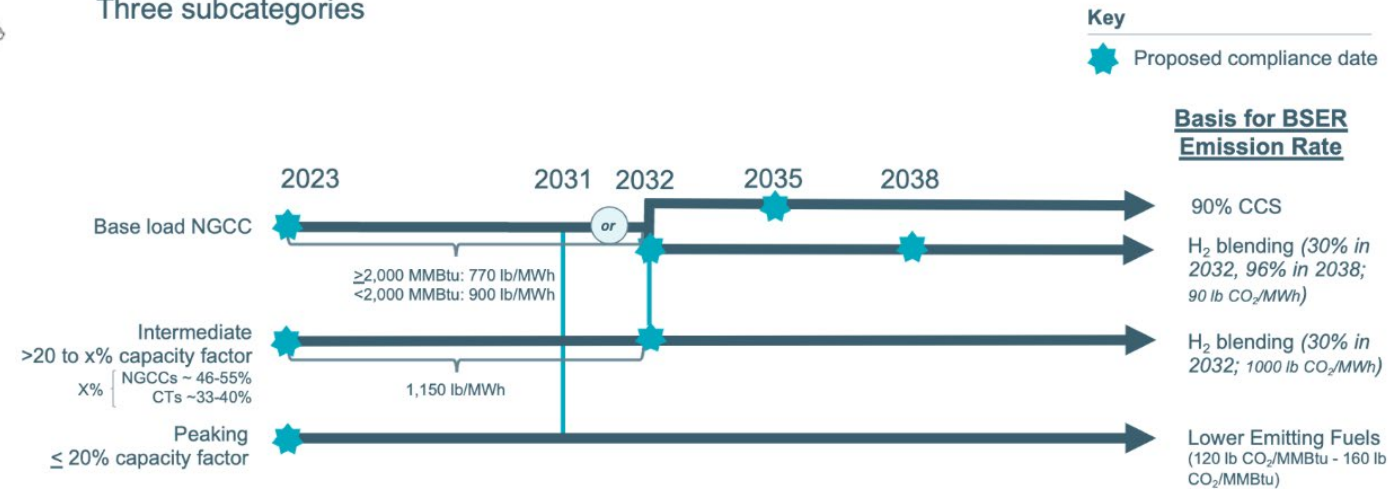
Three subcategories

Key

Proposed compliance date

Basis for BSER Emission Rate

2023

2031

2032

2035

2038

Base load NGCC

or

90% CCS

$\geq$2,000 MMBtu: 770 lb/MWh
<2,000 MMBtu: 900 lb/MWh

$H_2$ blending (30% in 2032, 96% in 2038; 90 lb $CO_2$/MWh)

Intermediate
>20 to x% capacity factor

X% NGCCs ~ 46-55%
CTs ~33-40%

1,150 lb/MWh

$H_2$ blending (30% in 2032; 1000 lb $CO_2$/MWh)

Peaking
$\leq$ 20% capacity factor

Lower Emitting Fuels
(120 lb $CO_2$/MMBtu - 160 lb $CO_2$/MMBtu)